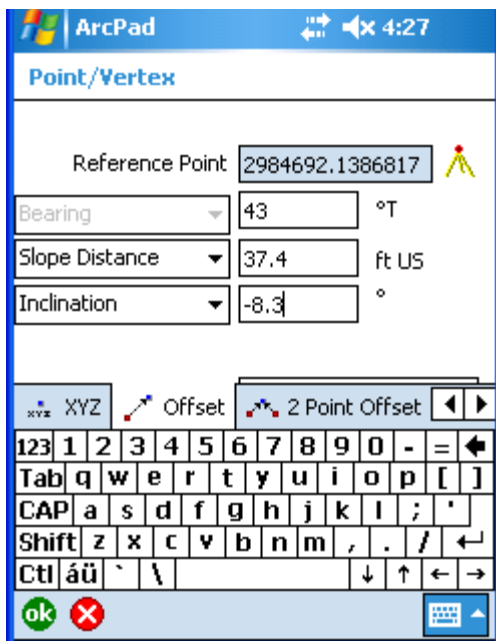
ArcPad 4:27

Point/Vertex

Reference Point 2984692.1386817

Bearing 43 °T

Slope Distance 37.4 ft US

Inclination -8.3 °

XYZ Offset 2 Point Offset

123 1 2 3 4 5 6 7 8 9 0 - =
Tab q w e r t y u i o p [ ]
CAP a s d f g h j k l ; '
Shift z x c v b n m , . /
Ctl áü ` \

ok